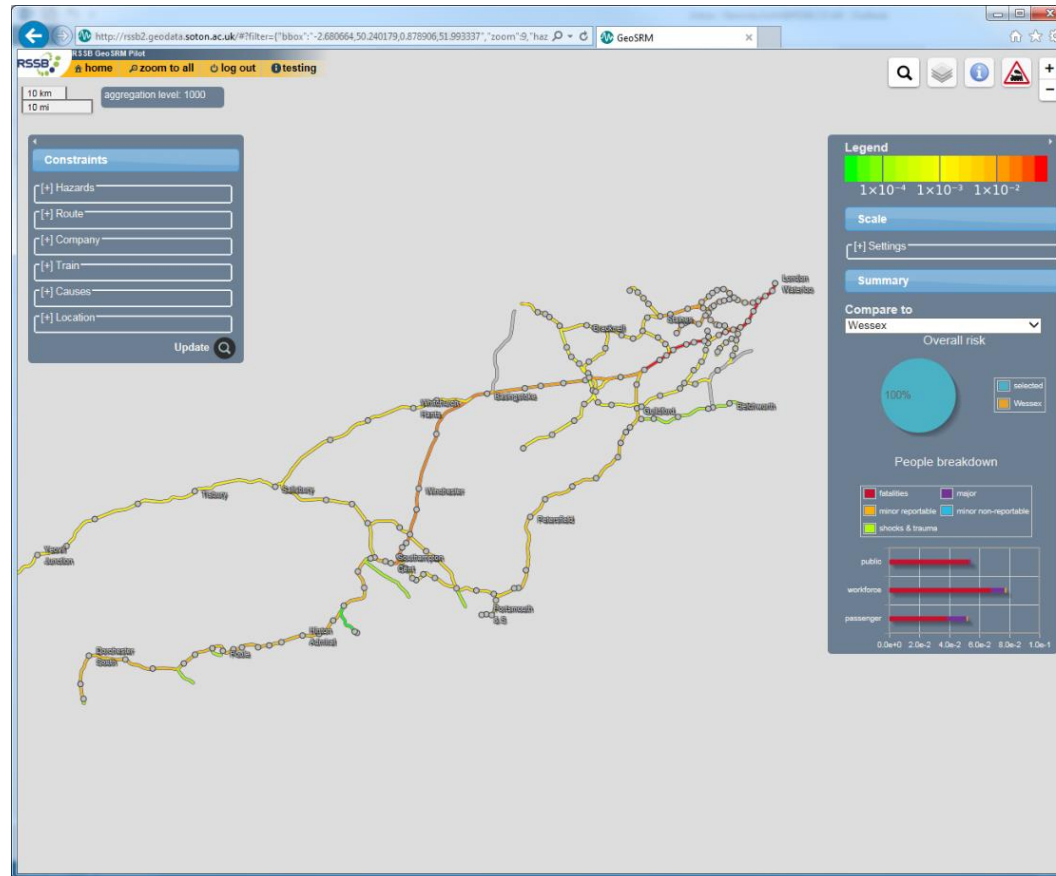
http://rssb2.geodata.soton.ac.uk/#?filter={"bbox":"-2.680664,50.240179,0.878906,51.993337","zoom":9,"haz
GeoSRM

RSSB GeoSRM Pilot
home zoom to all log out testing

10 km
10 mi
aggregation level: 1000

Constraints
[+] Hazards
[+] Route
[+] Company
[+] Train
[+] Causes
[+] Location
Update

London Waterloo
Basingstoke
Winchester
Salisbury
Tisbury
Yeovil Junction
Southampton
Fareham
Portsmouth
Guildford
Betchworth
Poole
Dorchester South
Brockenhurst
Woking

Legend
$1\times10^{-4}$ $1\times10^{-3}$ $1\times10^{-2}$
Scale
[+] Settings
Summary
Compare to
Wessex
Overall risk
100%
selected
Wessex
People breakdown
fatalities
major
minor reportable
minor non-reportable
shocks & trauma
public
workforce
passenger
0.0e+0 2.0e-2 4.0e-2 6.0e-2 8.0e-2 1.0e-1